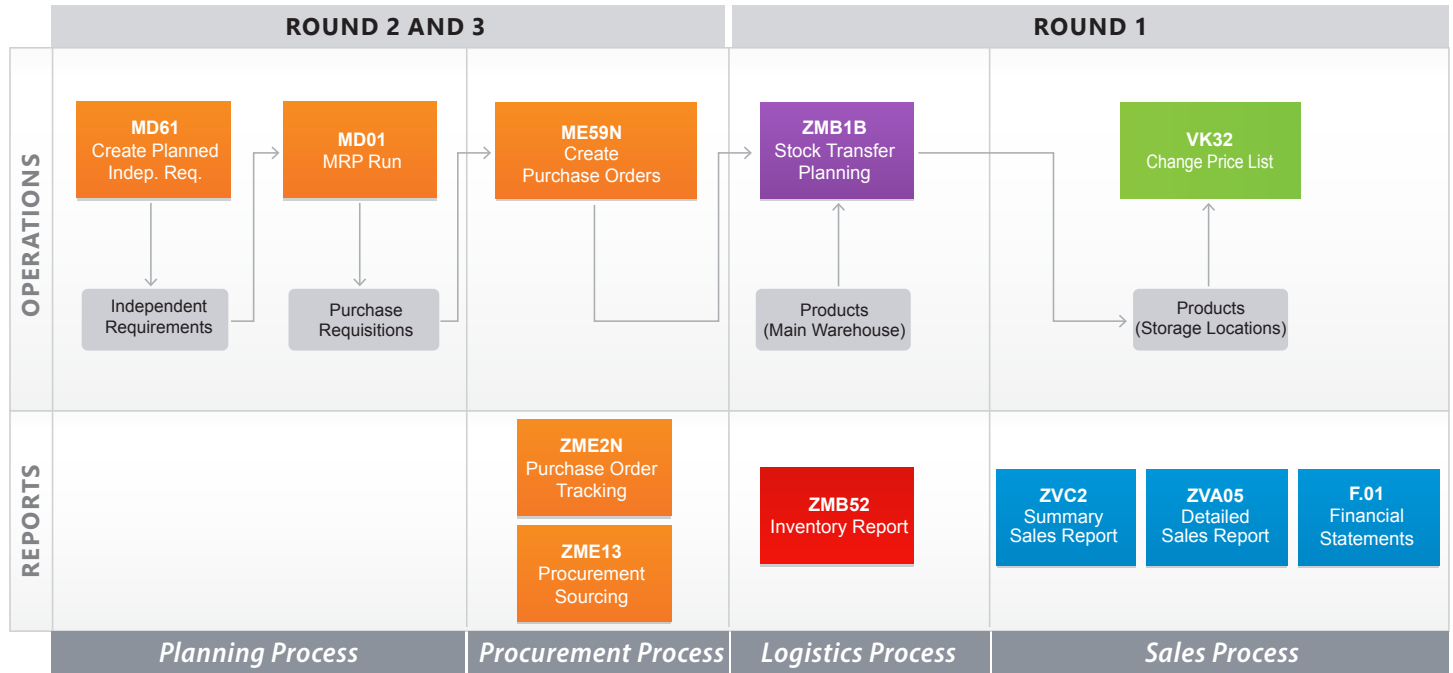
ROUND 2 AND 3

ROUND 1

OPERATIONS

MD61
Create Planned Indep. Req.

MD01
MRP Run

ME59N
Create Purchase Orders

ZMB1B
Stock Transfer Planning

VK32
Change Price List

Independent Requirements

Purchase Requisitions

Products (Main Warehouse)

Products (Storage Locations)

REPORTS

ZME2N
Purchase Order Tracking

ZME13
Procurement Sourcing

ZMB52
Inventory Report

ZVC2
Summary Sales Report

ZVA05
Detailed Sales Report

F.01
Financial Statements

Planning Process

Procurement Process

Logistics Process

Sales Process